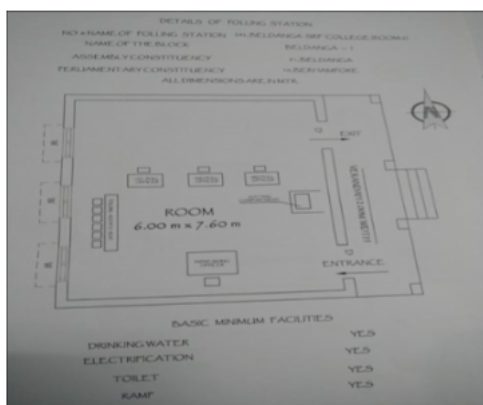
DETAILS OF POLLING STATION

NO & NAME OF POLLING STATION 193-BELDANGA SRF COLLEGE (ROOM-I)
NAME OF THE BLOCK BELDANGA - I
ASSEMBLY CONSTITUENCY 71-BELDANGA
PERLIAMENTARY CONSTITUENCY 11-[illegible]
ALL DIMENSIONS ARE MAPX

N

EXIT

ROOM
6.00 m x 7.60 m

ENTRANCE

BASIC MINIMUM FACILITIES

DRINKING WATER YES
ELECTRIFICATION YES
TOILET YES
RAMP YES